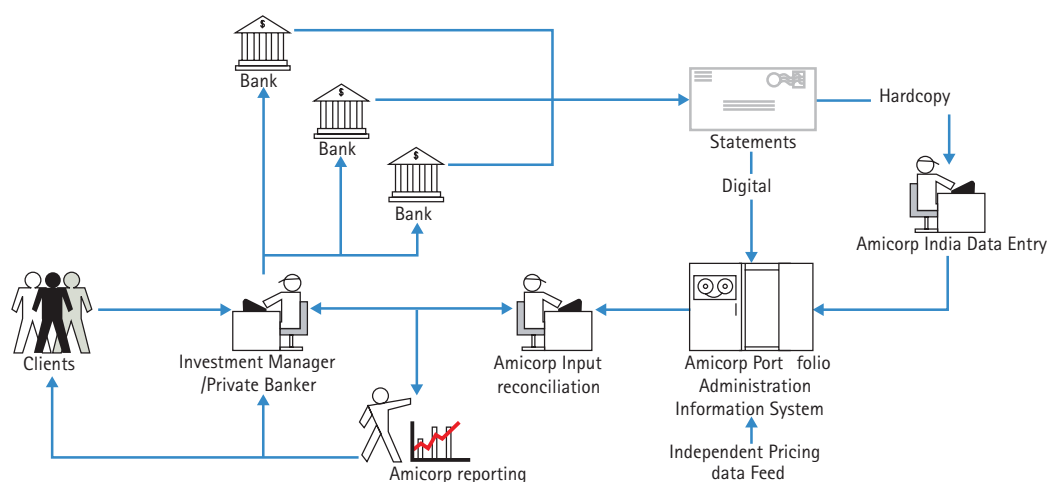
Bank
Bank
Bank
Statements
Hardcopy
Digital
Amicorp India Data Entry
Clients
Investment Manager /Private Banker
Amicorp Input reconciliation
Amicorp Port folio Administration Information System
Independent Pricing data Feed
Amicorp reporting